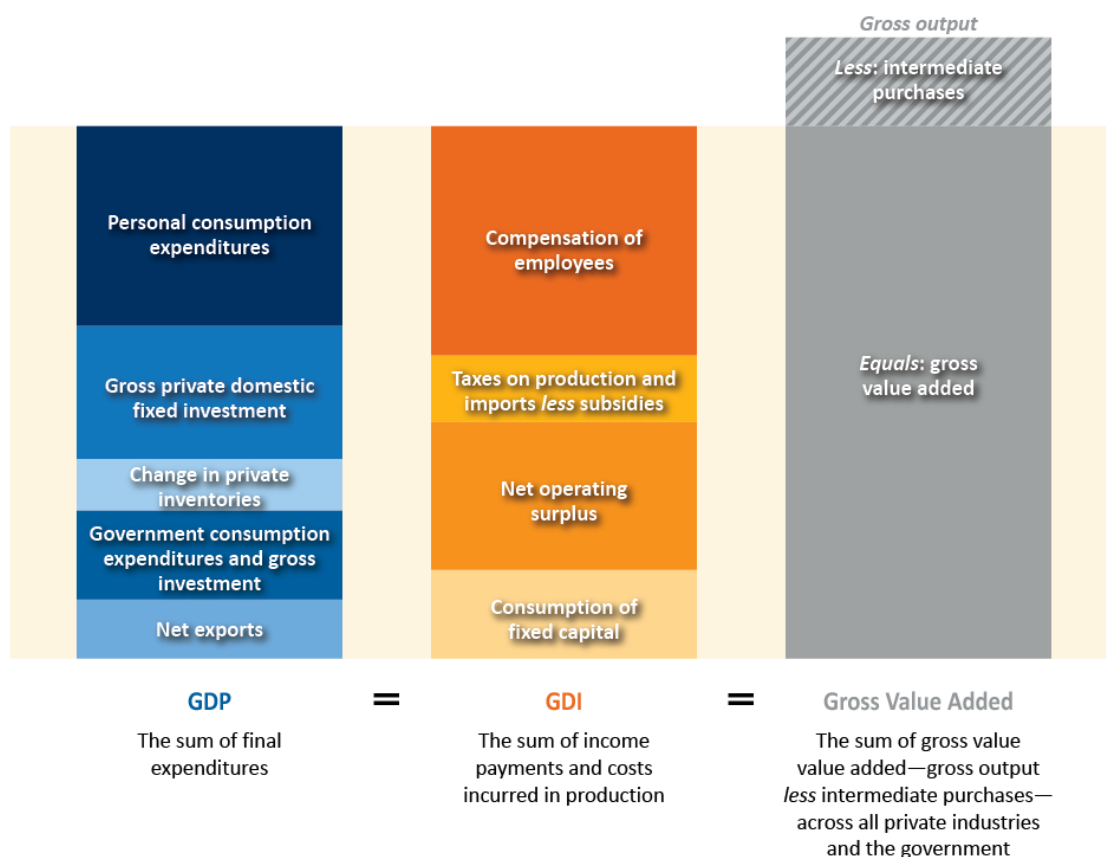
Gross output

Less: intermediate purchases

Personal consumption expenditures

Gross private domestic fixed investment

Change in private inventories

Government consumption expenditures and gross investment

Net exports

Compensation of employees

Taxes on production and imports less subsidies

Net operating surplus

Consumption of fixed capital

Equals: gross value added

GDP = GDI = Gross Value Added

The sum of final expenditures

The sum of income payments and costs incurred in production

The sum of gross value value added—gross output less intermediate purchases—across all private industries and the government